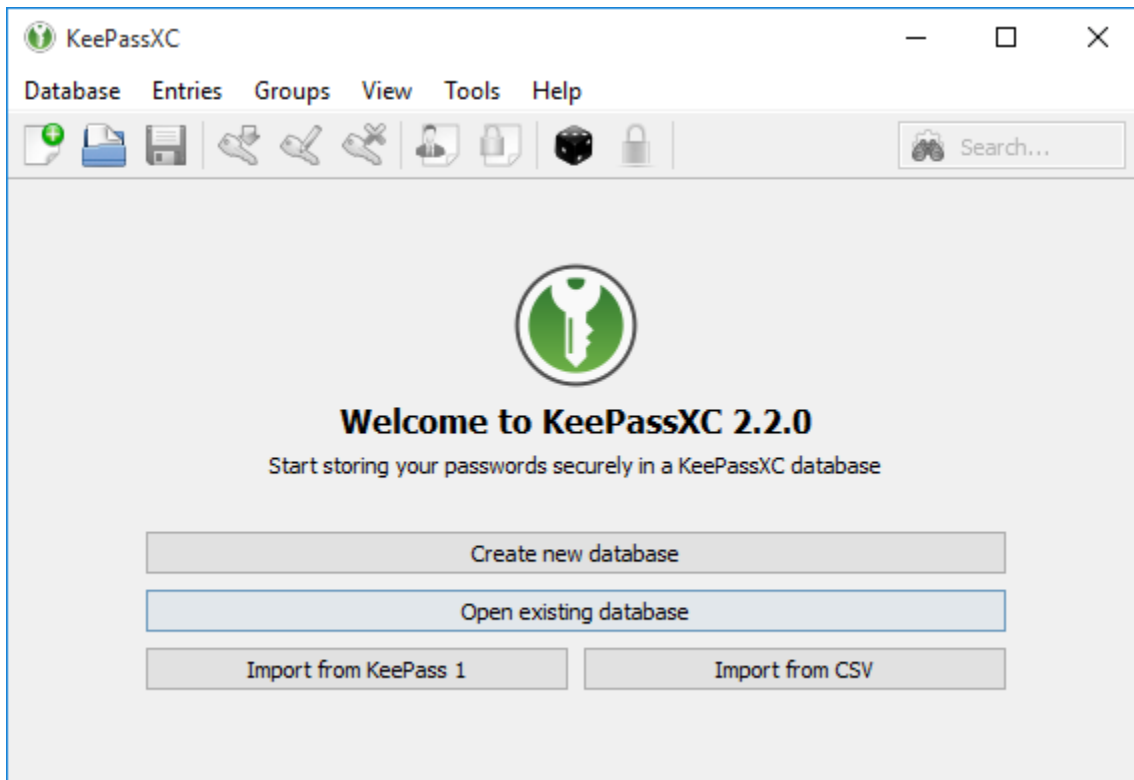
KeePassXC

Database Entries Groups View Tools Help

Search...

Welcome to KeePassXC 2.2.0

Start storing your passwords securely in a KeePassXC database

Create new database

Open existing database

Import from KeePass 1

Import from CSV